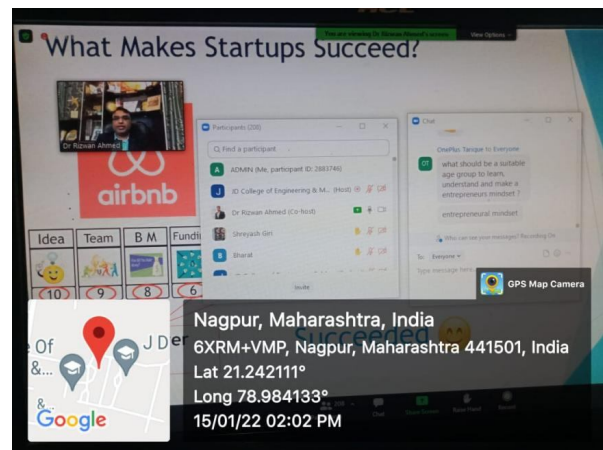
You are viewing Dr Rizwan Ahmed's screen View Options

What Makes Startups Succeed?

Dr Rizwan Ahmed

airbnb

Participants (208)

Find a participant

ADMIN (Me, participant ID: 288374)

JD College of Engineering & M... (Host)

Dr Rizwan Ahmed (Co-host)

Shreyash Giri

Bharat

Invite

Chat

OnePlus Tanique to Everyone

what should be a suitable age group to learn, understand and make a entrepreneurs mindset ?

entrepreneurial mindset

Who can see your messages? Recording On

To: Everyone

Type message here...

Idea | Team | B M | Fundi

10 | 9 | 8 | 6

Succeeded

GPS Map Camera

Of &...

J De

Google

Nagpur, Maharashtra, India

6XRM+VMP, Nagpur, Maharashtra 441501, India

Lat 21.242111°

Long 78.984133°

15/01/22 02:02 PM